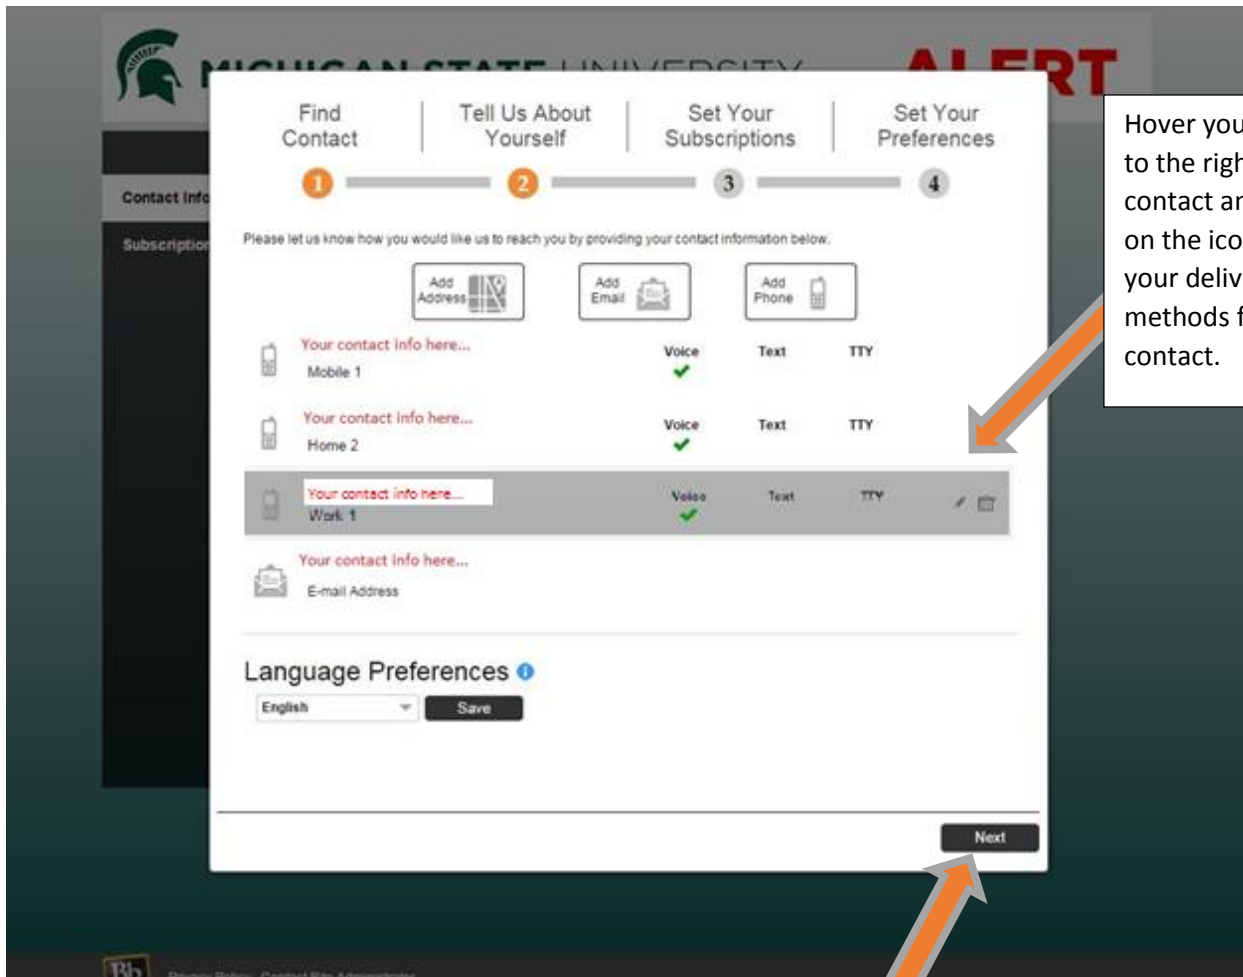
MICHIGAN STATE UNIVERSITY ALERT

Contact Info

Subscriptions

Find Contact

Tell Us About Yourself

Set Your Subscriptions

Set Your Preferences

1 2 3 4

Please let us know how you would like us to reach you by providing your contact information below.

Add Address

Add Email

Add Phone

Your contact info here...
Mobile 1
Voice Text TTY

Your contact info here...
Home 2
Voice Text TTY

Your contact info here...
Work 1
Voice Text TTY

Your contact info here...
E-mail Address

Language Preferences

English

Save

Next

Hover you to the righ contact ar on the ico your deliv methods f contact.

Bb Privacy Policy Contact Site Administrator